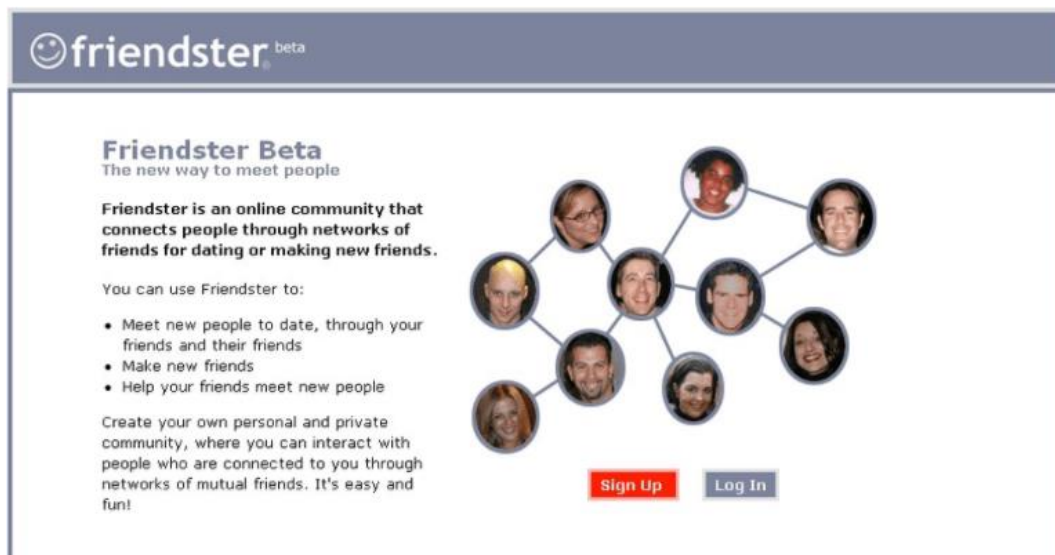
☺friendster beta

Friendster Beta
The new way to meet people

Friendster is an online community that connects people through networks of friends for dating or making new friends.

You can use Friendster to:

- Meet new people to date, through your friends and their friends
- Make new friends
- Help your friends meet new people

Create your own personal and private community, where you can interact with people who are connected to you through networks of mutual friends. It's easy and fun!

Sign Up

Log In